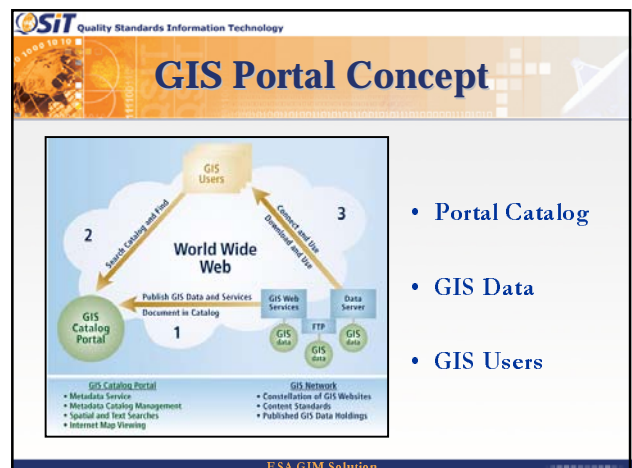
QSiT Quality Standards Information Technology

GIS Portal Concept

GIS Users

2

Search Catalog and Find

3

Connect and Use

Download and Use

World Wide Web

Publish GIS Data and Services

Document in Catalog

GIS Catalog Portal

1

GIS Web Services

Data Server

FTP

GIS data

GIS data

GIS data

GIS Catalog Portal
• Metadata Service
• Metadata Catalog Management
• Spatial and Text Searches
• Internet Map Viewing

GIS Network
• Constellation of GIS Websites
• Content Standards
• Published GIS Data Holdings

• Portal Catalog

• GIS Data

• GIS Users

ESA GIM Solution